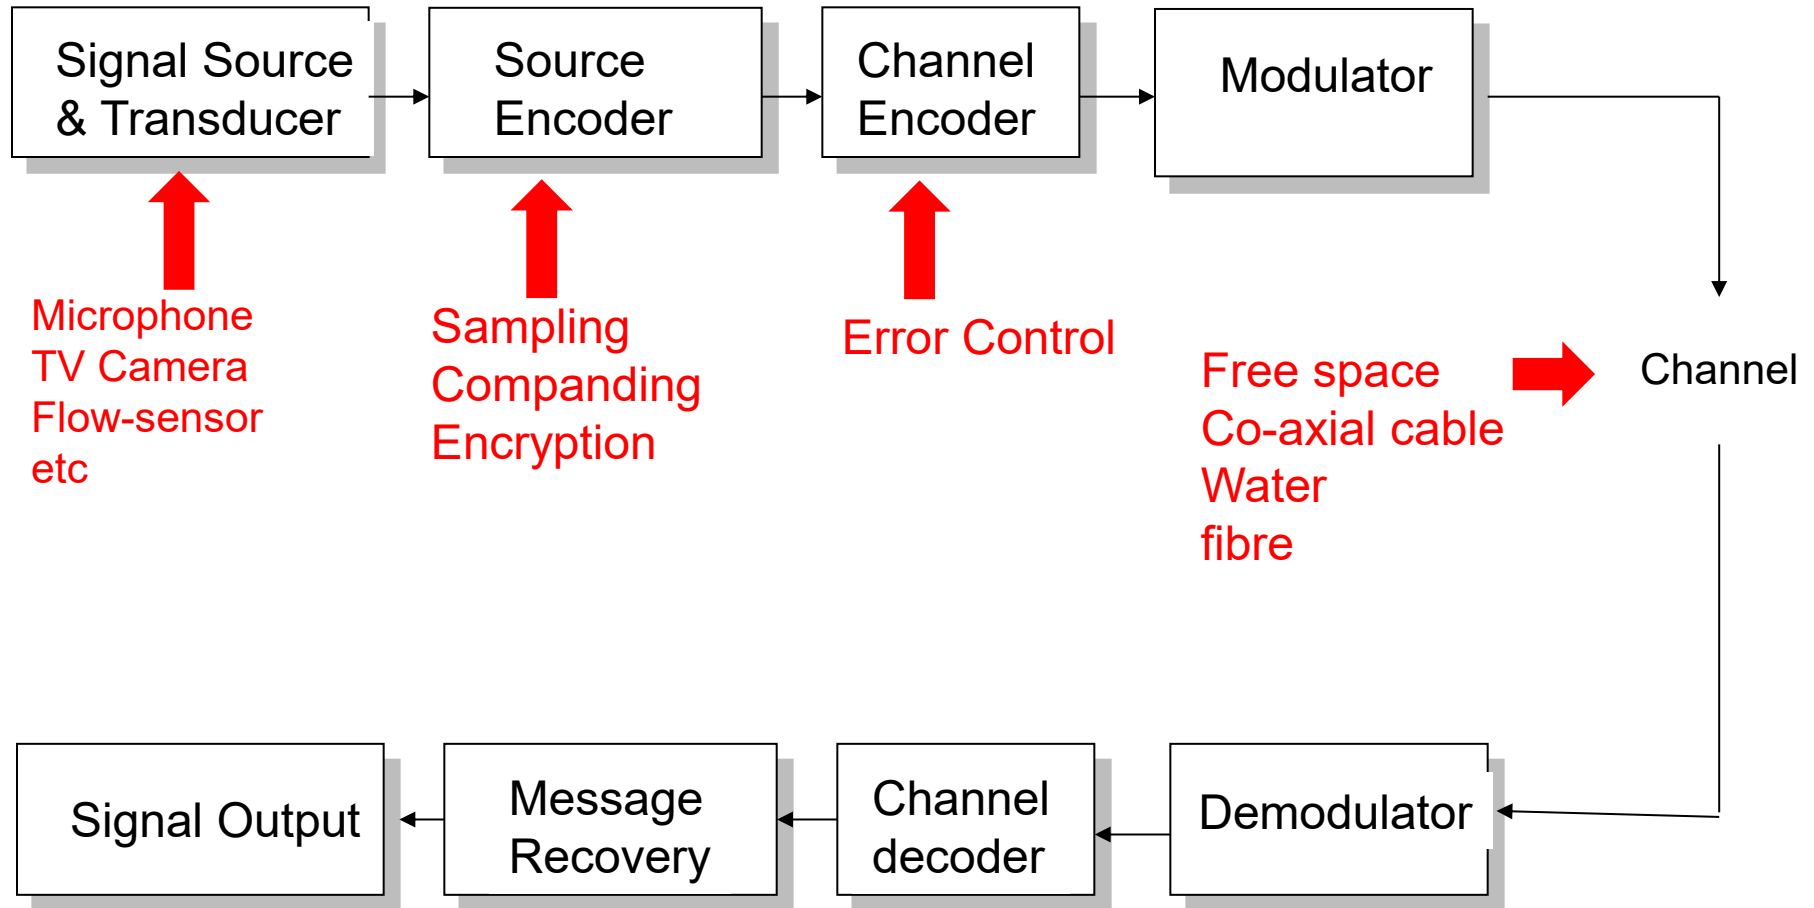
Signal Source & Transducer

Source Encoder

Channel Encoder

Modulator

Microphone
TV Camera
Flow-sensor
etc

Sampling
Companding
Encryption

Error Control

Free space
Co-axial cable
Water
fibre

Channel

Signal Output

Message Recovery

Channel decoder

Demodulator